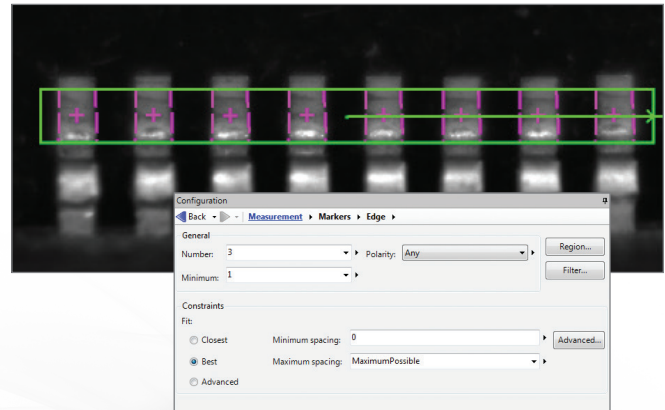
Configuration

Back | Measurement ▸ Markers ▸ Edge ▸

General

Number: 3

Polarity: Any

Region...

Minimum: 1

Filter...

Constraints

Fit:

Closest

Minimum spacing: 0

Advanced...

Best

Maximum spacing: MaximumPossible

Advanced